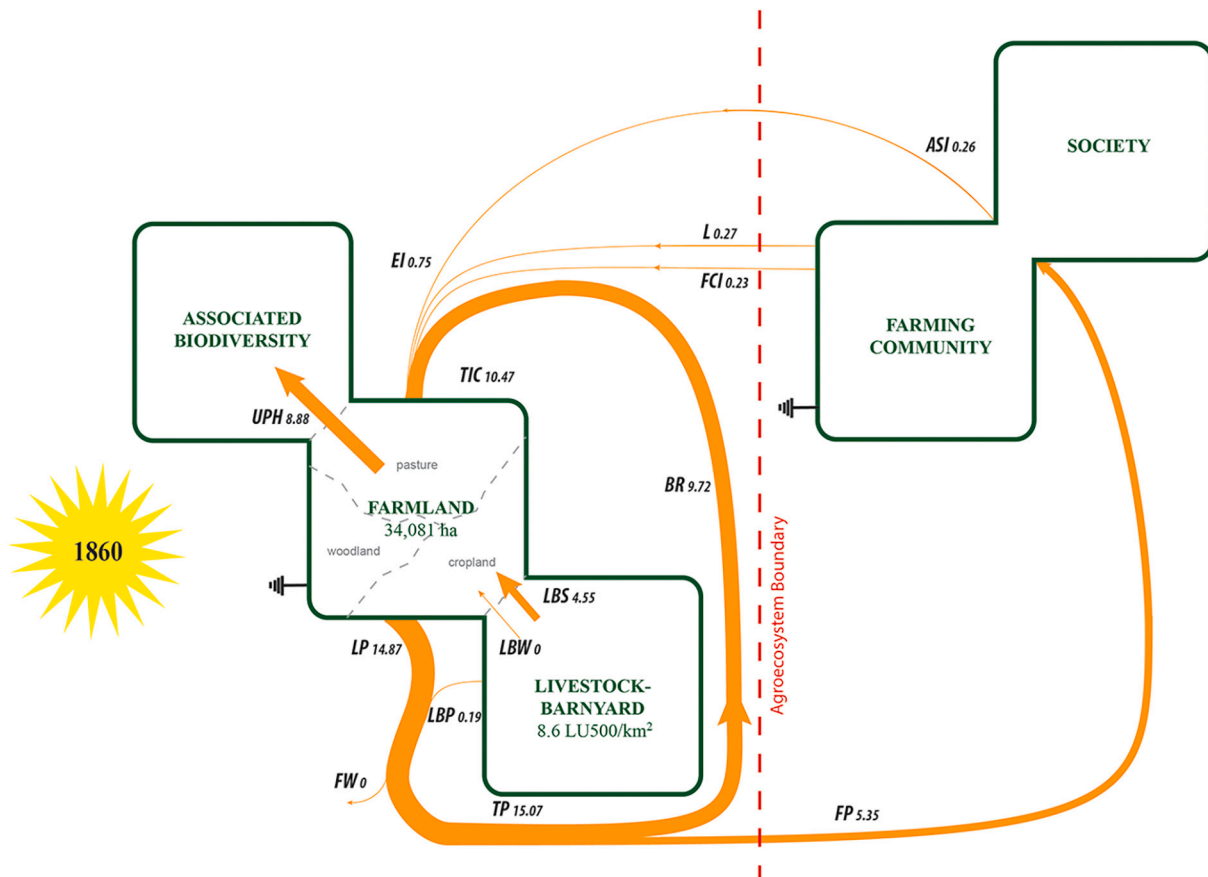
SOCIETY

ASI 0.26

L 0.27

EI 0.75

FCI 0.23

ASSOCIATED BIODIVERSITY

FARMING COMMUNITY

TIC 10.47

UPH 8.88

pasture

BR 9.72

FARMLAND
34,081 ha

woodland

cropland

Agroecosystem Boundary

1860

LBS 4.55

LP 14.87

LBW 0

LIVESTOCK-BARNYARD
8.6 LU500/km$^2$

LBP 0.19

FW 0

TP 15.07

FP 5.35